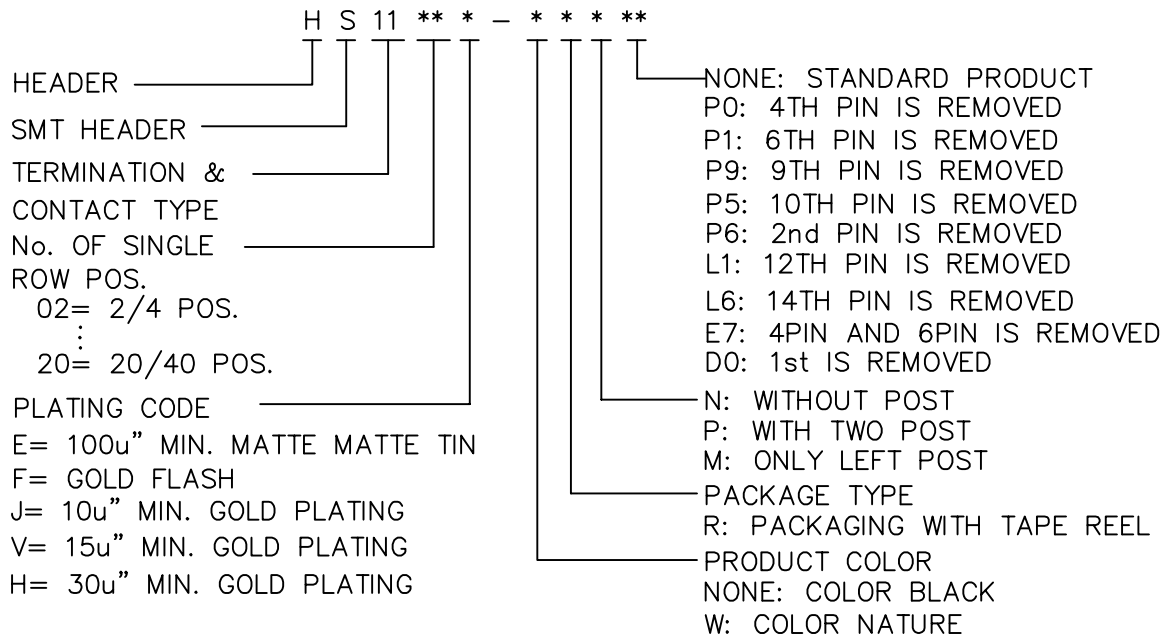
H S 11 ** * – * * * **

HEADER

SMT HEADER

TERMINATION & CONTACT TYPE

No. OF SINGLE ROW POS.
02= 2/4 POS.
⋮
20= 20/40 POS.

PLATING CODE
E= 100u" MIN. MATTE MATTE TIN
F= GOLD FLASH
J= 10u" MIN. GOLD PLATING
V= 15u" MIN. GOLD PLATING
H= 30u" MIN. GOLD PLATING

NONE: STANDARD PRODUCT
P0: 4TH PIN IS REMOVED
P1: 6TH PIN IS REMOVED
P9: 9TH PIN IS REMOVED
P5: 10TH PIN IS REMOVED
P6: 2nd PIN IS REMOVED
L1: 12TH PIN IS REMOVED
L6: 14TH PIN IS REMOVED
E7: 4PIN AND 6PIN IS REMOVED
D0: 1st IS REMOVED

N: WITHOUT POST
P: WITH TWO POST
M: ONLY LEFT POST

PACKAGE TYPE
R: PACKAGING WITH TAPE REEL

PRODUCT COLOR
NONE: COLOR BLACK
W: COLOR NATURE